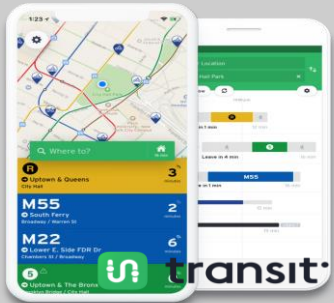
1:23

Where to?

R
Uptown & Queens
City Hall
3
minutes

M55
South Ferry
Broadway / Warren St
2
minutes

M22
Lower E. Side FDR Dr
Chambers St / Broadway
6
minutes

5
Uptown & The Bronx
Brooklyn Bridge / City Hall

Location
Hall Park

Leave in 4 min

M55

transit